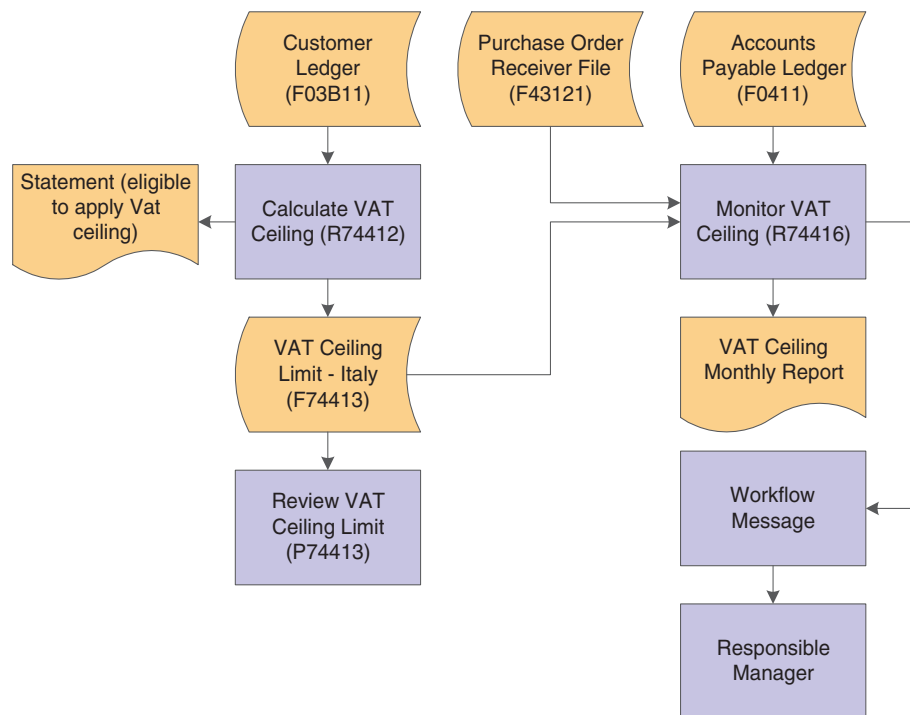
Customer Ledger (F03B11)

Purchase Order Receiver File (F43121)

Accounts Payable Ledger (F0411)

Statement (eligible to apply Vat ceiling)

Calculate VAT Ceiling (R74412)

Monitor VAT Ceiling (R74416)

VAT Ceiling Limit - Italy (F74413)

VAT Ceiling Monthly Report

Review VAT Ceiling Limit (P74413)

Workflow Message

Responsible Manager